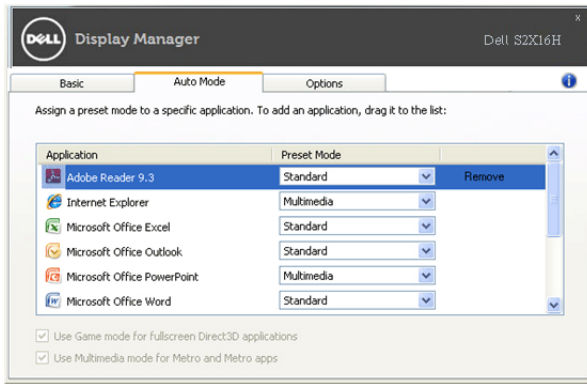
DELL Display Manager

Dell S2X16H

Basic | Auto Mode | Options

Assign a preset mode to a specific application. To add an application, drag it to the list:

| Application | Preset Mode | |
|---|---|---|
| Adobe Reader 9.3 | Standard | Remove |
| Internet Explorer | Multimedia | |
| Microsoft Office Excel | Standard | |
| Microsoft Office Outlook | Standard | |
| Microsoft Office PowerPoint | Multimedia | |
| Microsoft Office Word | Standard | |

Use Game mode for fullscreen Direct3D applications

Use Multimedia mode for Metro and Metro apps